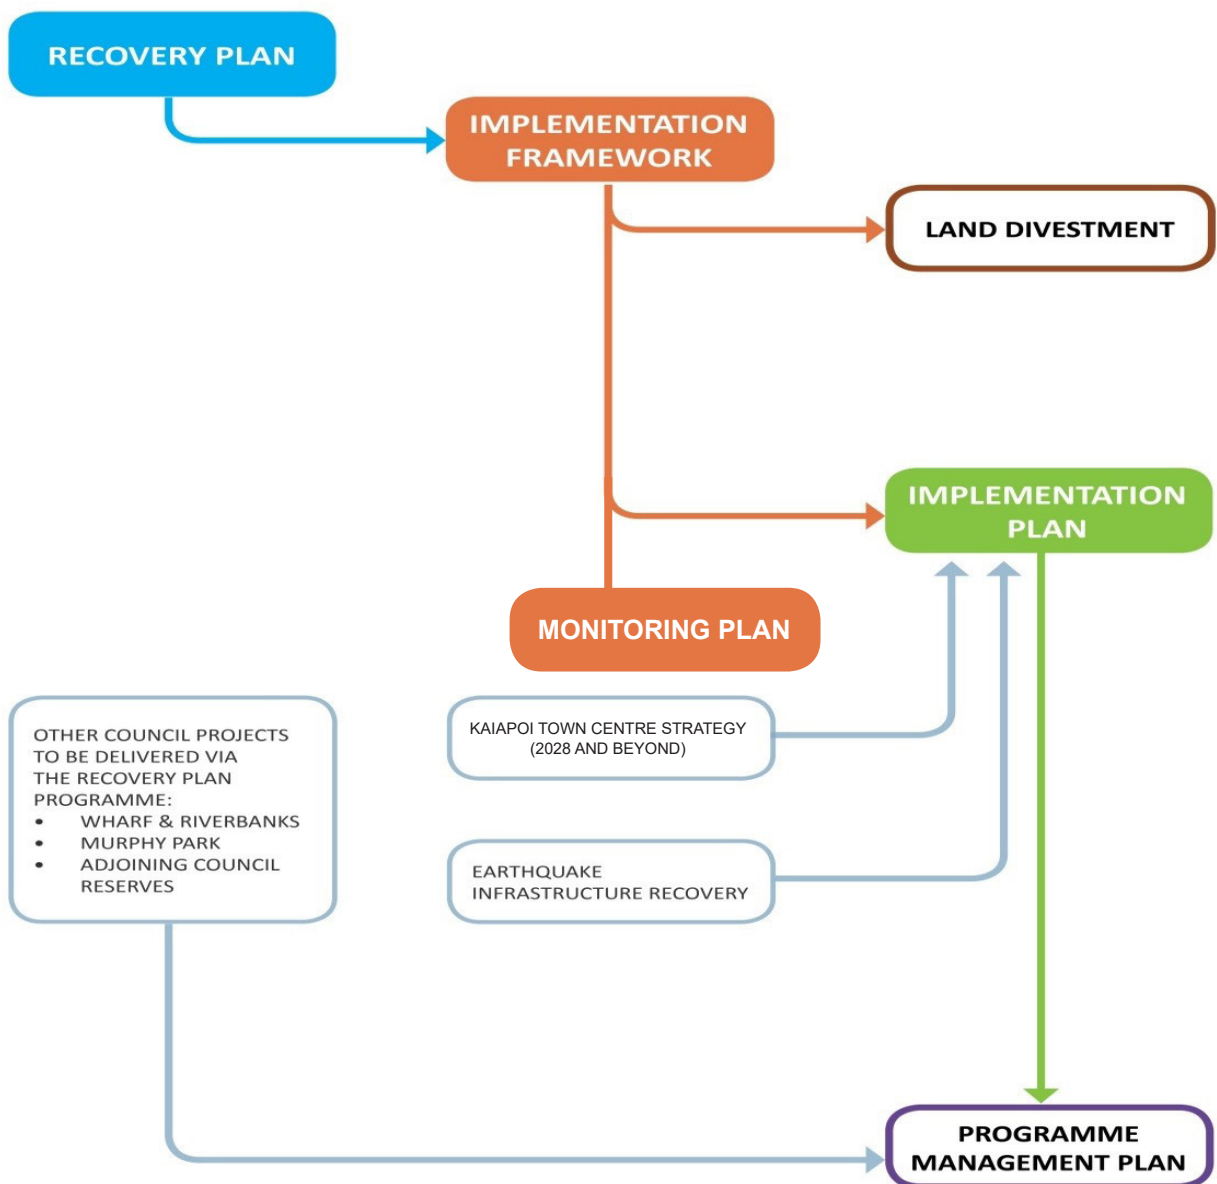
RECOVERY PLAN

IMPLEMENTATION FRAMEWORK

LAND DIVESTMENT

IMPLEMENTATION PLAN

MONITORING PLAN

OTHER COUNCIL PROJECTS TO BE DELIVERED VIA THE RECOVERY PLAN PROGRAMME:
- WHARF & RIVERBANKS
- MURPHY PARK
- ADJOINING COUNCIL RESERVES

KAIAPOI TOWN CENTRE STRATEGY (2028 AND BEYOND)

EARTHQUAKE INFRASTRUCTURE RECOVERY

PROGRAMME MANAGEMENT PLAN